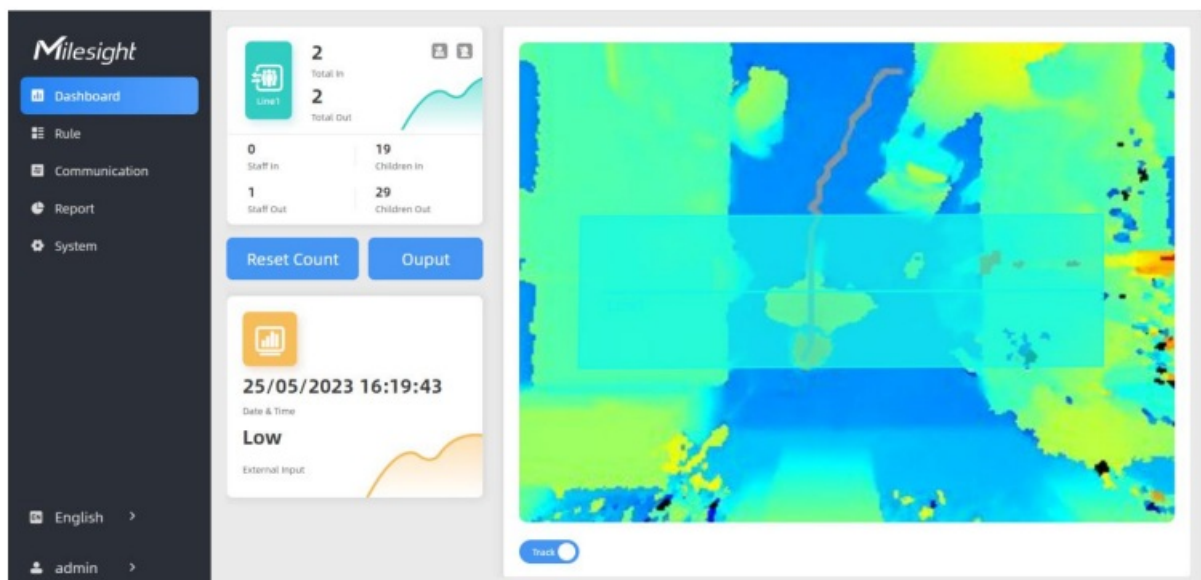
Milesight

Dashboard

Rule

Communication

Report

System

English >

admin >

Line1

2
Total In

2
Total Out

0
Staff In

19
Children In

1
Staff Out

29
Children Out

Reset Count

Ouput

25/05/2023 16:19:43
Date & Time

Low
External Input

Track